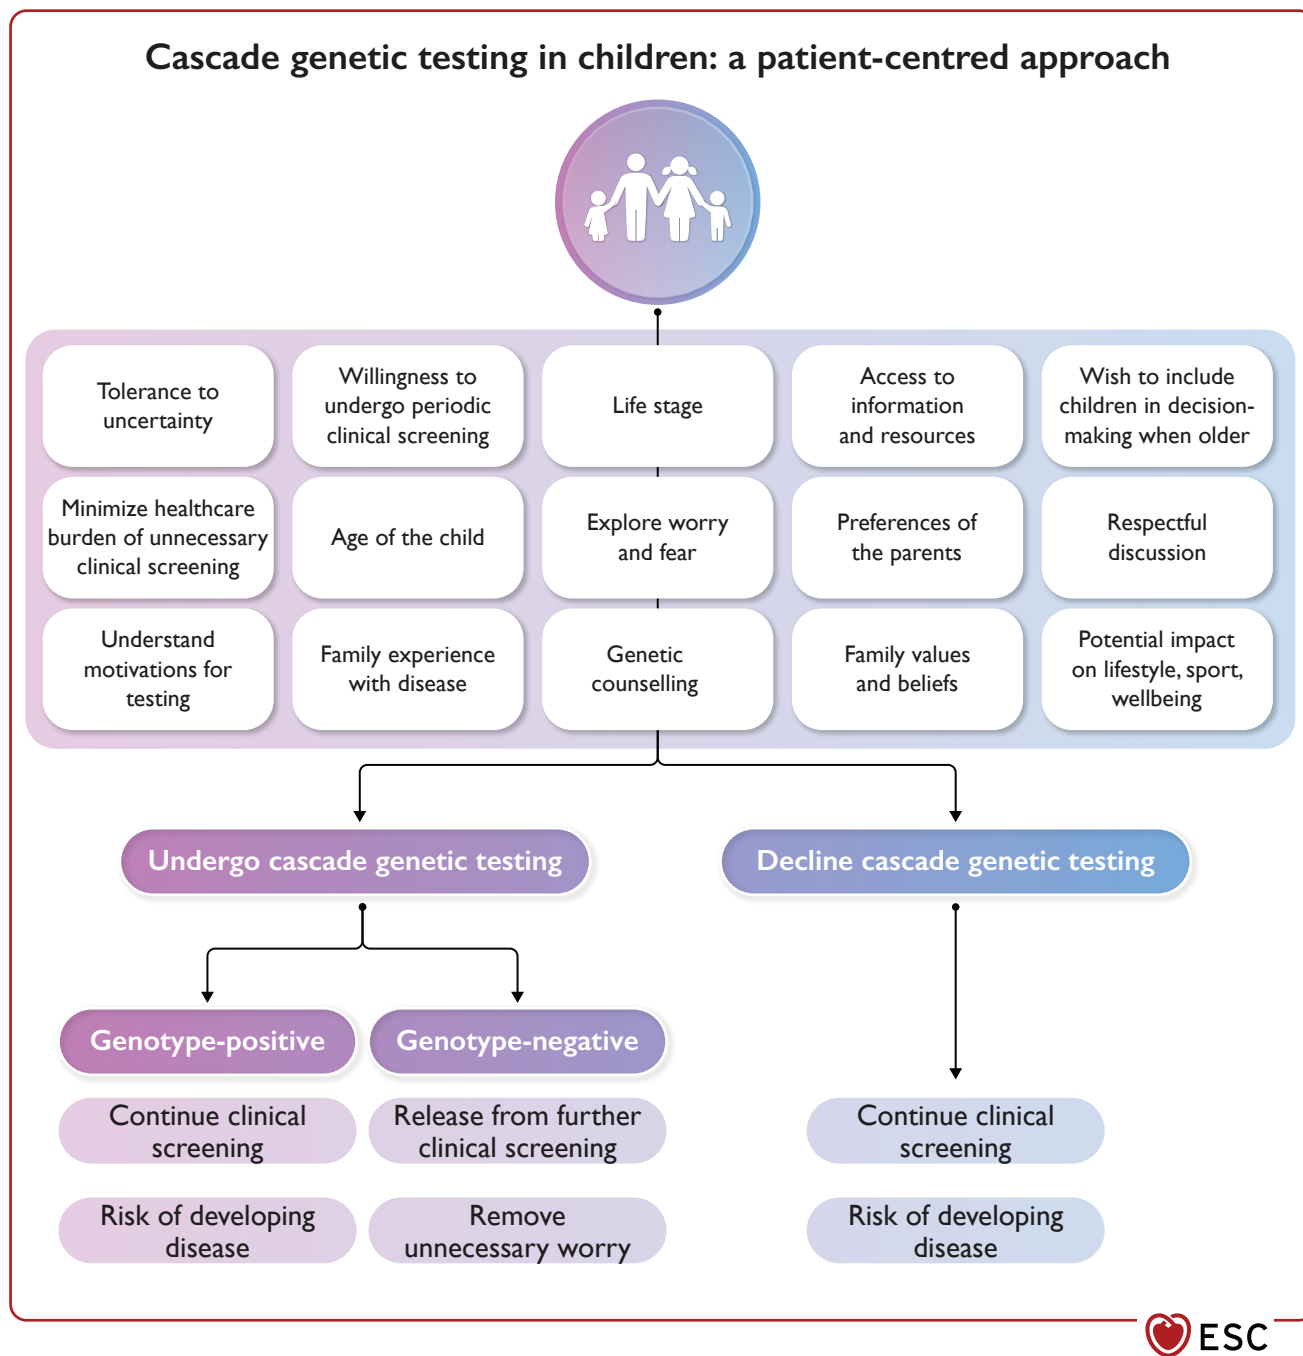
Cascade genetic testing in children: a patient-centred approach

Tolerance to uncertainty

Willingness to undergo periodic clinical screening

Life stage

Access to information and resources

Wish to include children in decision-making when older

Minimize healthcare burden of unnecessary clinical screening

Age of the child

Explore worry and fear

Preferences of the parents

Respectful discussion

Understand motivations for testing

Family experience with disease

Genetic counselling

Family values and beliefs

Potential impact on lifestyle, sport, wellbeing

Undergo cascade genetic testing

Decline cascade genetic testing

Genotype-positive

Genotype-negative

Continue clinical screening

Release from further clinical screening

Continue clinical screening

Risk of developing disease

Remove unnecessary worry

Risk of developing disease

ESC